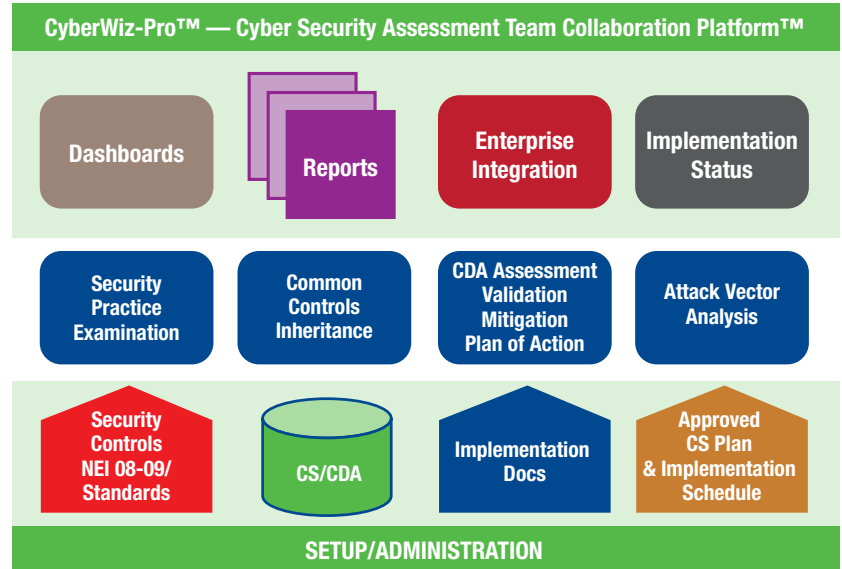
CyberWiz-Pro™ — Cyber Security Assessment Team Collaboration Platform™

Dashboards

Reports

Enterprise Integration

Implementation Status

Security Practice Examination

Common Controls Inheritance

CDA Assessment Validation Mitigation Plan of Action

Attack Vector Analysis

Security Controls NEI 08-09/ Standards

CS/CDA

Implementation Docs

Approved CS Plan & Implementation Schedule

SETUP/ADMINISTRATION